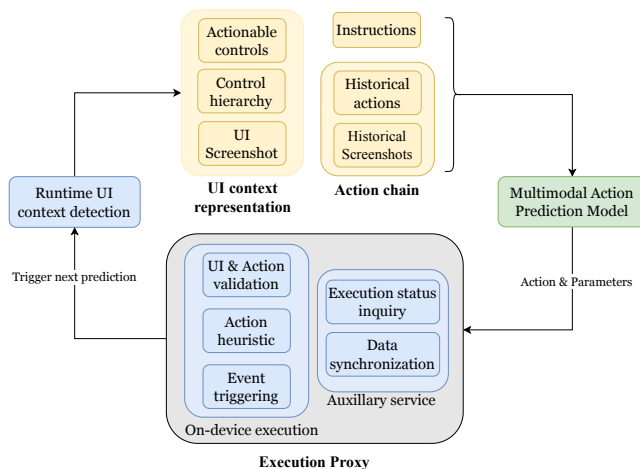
Actionable controls

Control hierarchy

UI Screenshot

UI context representation

Instructions

Historical actions

Historical Screenshots

Action chain

Runtime UI context detection

Multimodal Action Prediction Model

Trigger next prediction

Action & Parameters

UI & Action validation

Action heuristic

Event triggering

On-device execution

Execution status inquiry

Data synchronization

Auxillary service

Execution Proxy